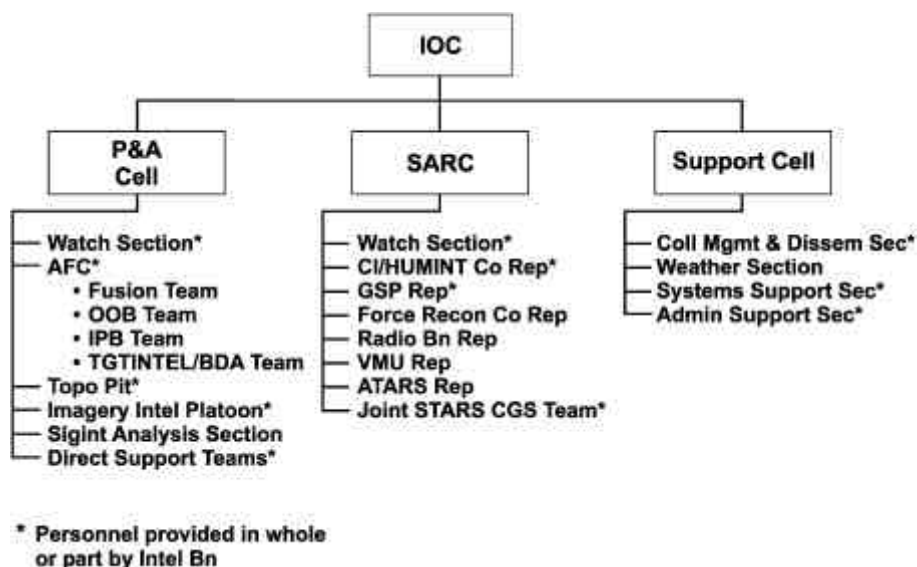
IOC

P&A Cell

Watch Section*
AFC*
• Fusion Team
• OOB Team
• IPB Team
• TGTINTEL/BDA Team
Topo Pit*
Imagery Intel Platoon*
Sigint Analysis Section
Direct Support Teams*

SARC

Watch Section*
CI/HUMINT Co Rep*
GSP Rep*
Force Recon Co Rep
Radio Bn Rep
VMU Rep
ATARS Rep
Joint STARS CGS Team*

Support Cell

Coll Mgmt & Dissem Sec*
Weather Section
Systems Support Sec*
Admin Support Sec*

* Personnel provided in whole or part by Intel Bn